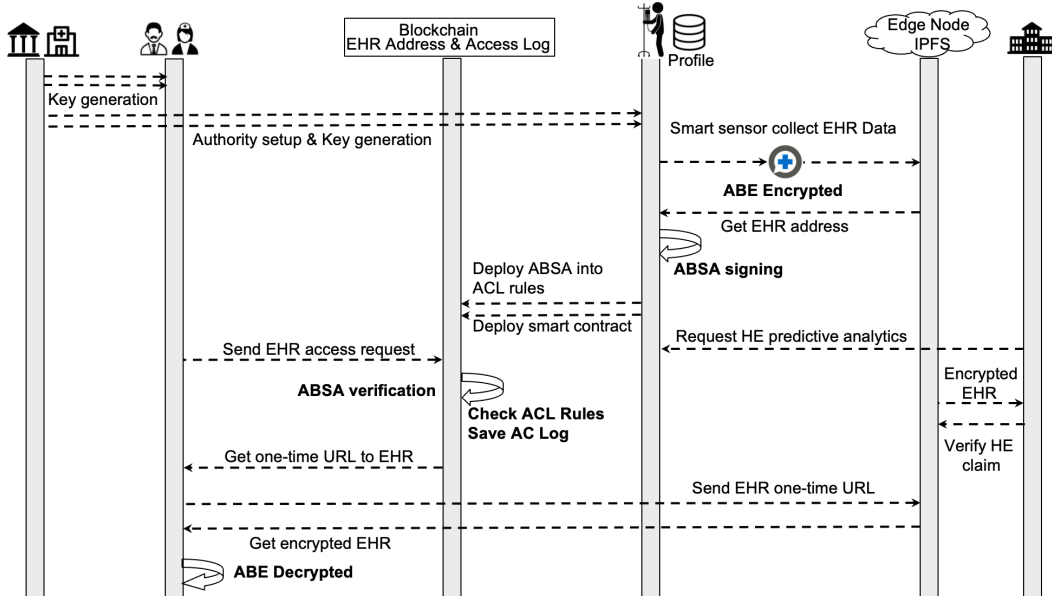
Blockchain
EHR Address & Access Log

Profile

Edge Node
IPFS

Key generation

Authority setup & Key generation

Smart sensor collect EHR Data

ABE Encrypted

Get EHR address

ABSA signing

Deploy ABSA into ACL rules

Deploy smart contract

Request HE predictive analytics

Send EHR access request

ABSA verification

Check ACL Rules
Save AC Log

Encrypted EHR

Verify HE claim

Get one-time URL to EHR

Send EHR one-time URL

Get encrypted EHR

ABE Decrypted